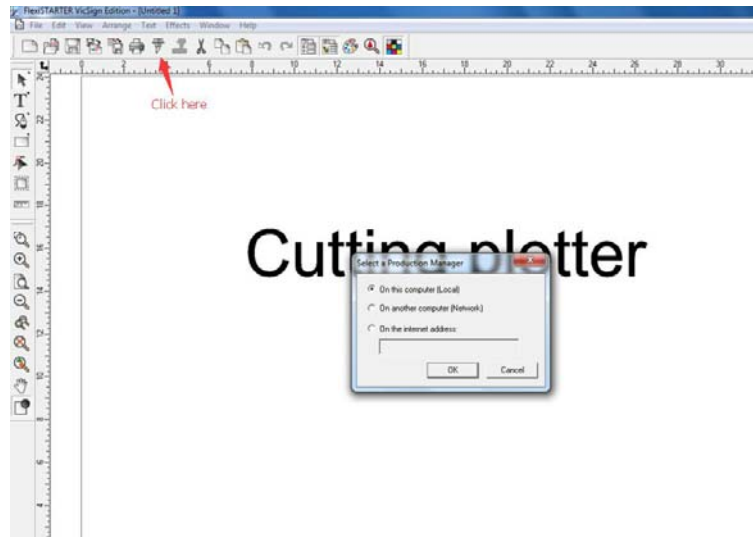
FlexiSTARTER VicSign Edition - [Untitled 1]

File Edit View Arrange Text Effects Window Help

Click here

Cutting plotter

Select a Production Manager

On this computer (Local)

On another computer (Network)

On the internet address:

OK Cancel